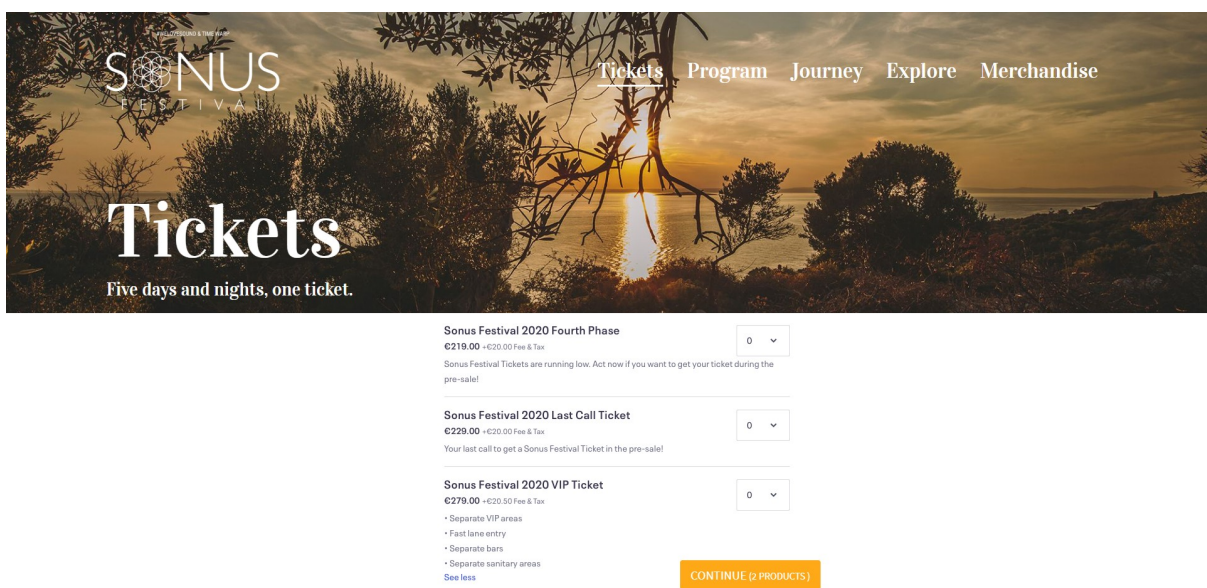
#WELOVESOUND & TIME WARP
SONUS
FESTIVAL

Tickets Program Journey Explore Merchandise

Tickets

Five days and nights, one ticket.

Sonus Festival 2020 Fourth Phase
€219.00 +€20.00 Fee & Tax
0
Sonus Festival Tickets are running low. Act now if you want to get your ticket during the pre-sale!

Sonus Festival 2020 Last Call Ticket
€229.00 +€20.00 Fee & Tax
0
Your last call to get a Sonus Festival Ticket in the pre-sale!

Sonus Festival 2020 VIP Ticket
€279.00 +€20.50 Fee & Tax
0
• Separate VIP areas
• Fast lane entry
• Separate bars
• Separate sanitary areas
See less

CONTINUE (2 PRODUCTS)